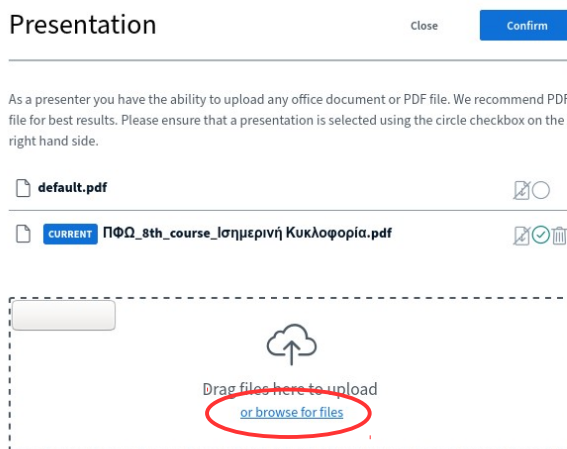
Presentation

Close

Confirm

As a presenter you have the ability to upload any office document or PDF file. We recommend PDF file for best results. Please ensure that a presentation is selected using the circle checkbox on the right hand side.

default.pdf

CURRENT ΠΦΩ_8th_course_Ισημερινή Κυκλοφορία.pdf

Drag files here to upload

or browse for files